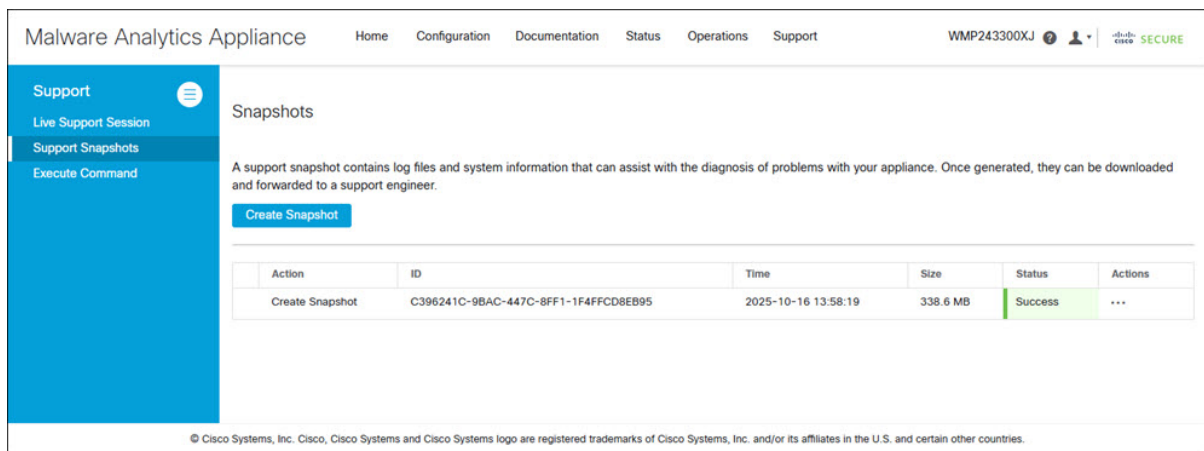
Malware Analytics Appliance

Home Configuration Documentation Status Operations Support

WMP243300XJ

cisco SECURE

Support

Live Support Session

Support Snapshots

Execute Command

Snapshots

A support snapshot contains log files and system information that can assist with the diagnosis of problems with your appliance. Once generated, they can be downloaded and forwarded to a support engineer.

Create Snapshot

| Action | ID | Time | Size | Status | Actions |
|---|---|---|---|---|---|
| Create Snapshot | C396241C-9BAC-447C-8FF1-1F4FFCD8EB95 | 2025-10-16 13:58:19 | 338.6 MB | Success | ••• |

© Cisco Systems, Inc. Cisco, Cisco Systems and Cisco Systems logo are registered trademarks of Cisco Systems, Inc. and/or its affiliates in the U.S. and certain other countries.